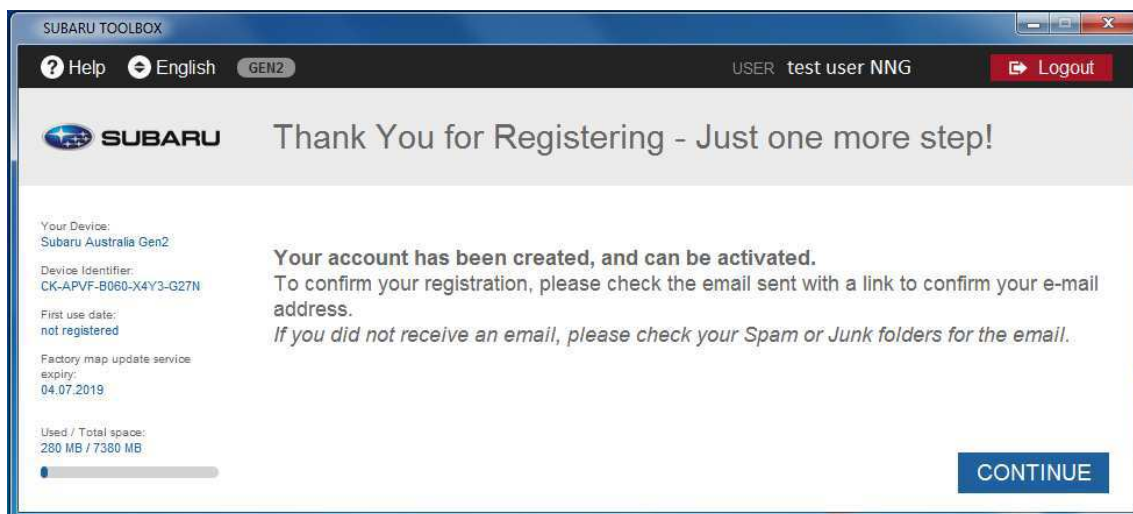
SUBARU TOOLBOX

Help English GEN2

USER test user NNG

Logout

SUBARU

Thank You for Registering - Just one more step!

Your Device:
Subaru Australia Gen2

Device Identifier:
CK-APVF-B060-X4Y3-G27N

First use date:
not registered

Factory map update service expiry:
04.07.2019

Used / Total space:
280 MB / 7380 MB

**Your account has been created, and can be activated.**
To confirm your registration, please check the email sent with a link to confirm your e-mail address.
*If you did not receive an email, please check your Spam or Junk folders for the email.*

CONTINUE